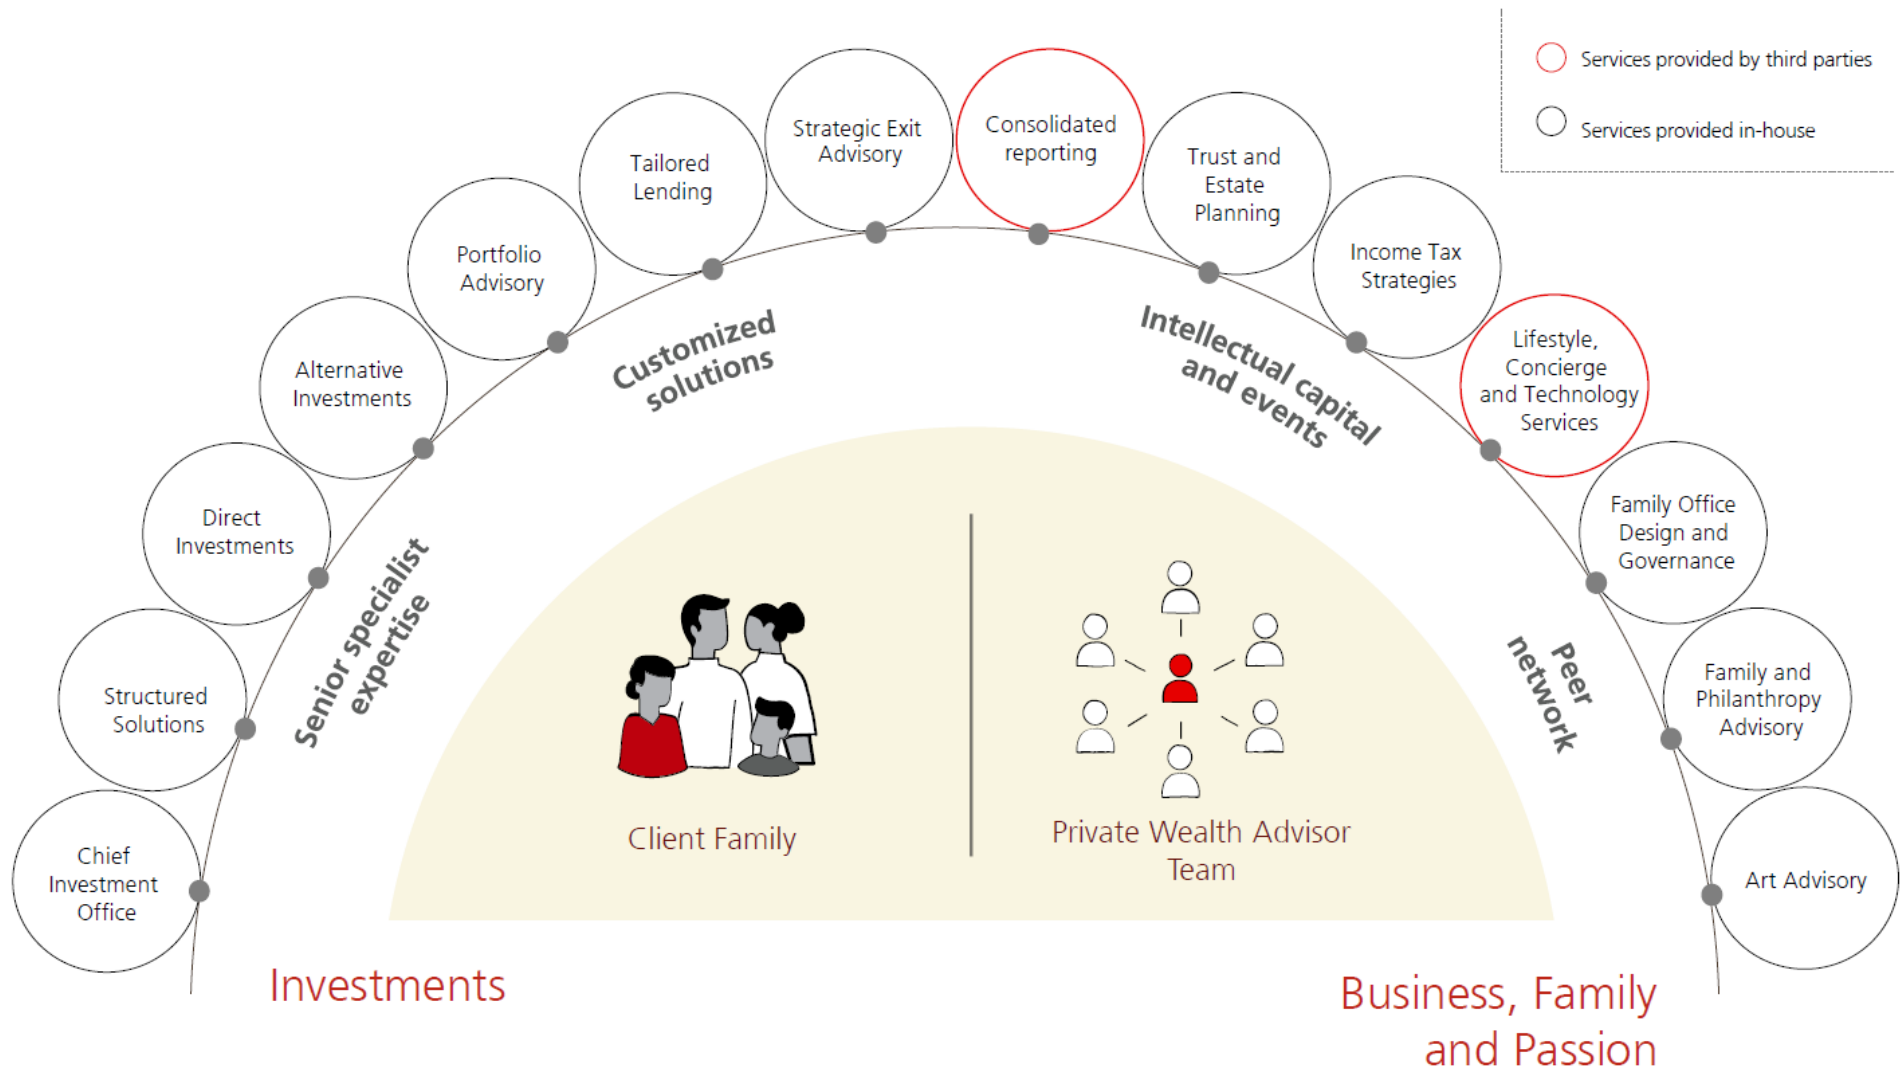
Services provided by third parties

Services provided in-house

Chief Investment Office

Structured Solutions

Direct Investments

Alternative Investments

Portfolio Advisory

Tailored Lending

Strategic Exit Advisory

Consolidated reporting

Trust and Estate Planning

Income Tax Strategies

Lifestyle, Concierge and Technology Services

Family Office Design and Governance

Family and Philanthropy Advisory

Art Advisory

Senior specialist expertise

Customized solutions

Intellectual capital and events

Peer network

Client Family

Private Wealth Advisor Team

Investments

Business, Family and Passion